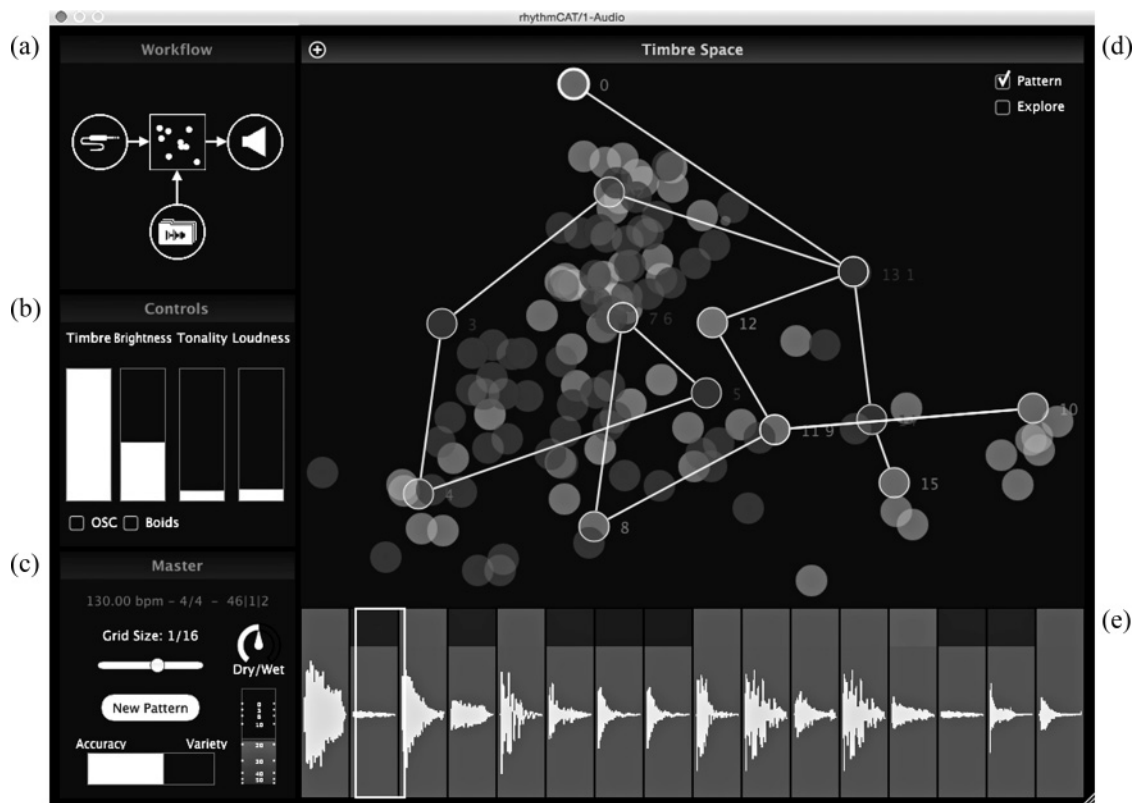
rhythmCAT/1-Audio

(a)

Workflow

(b)

Controls

Timbre Brightness Tonality Loudness

OSC Boids

(c)

Master

130.00 bpm - 4/4 - 46|1|2

Grid Size: 1/16

Dry/Wet

New Pattern

Accuracy Variety

(d)

Timbre Space

Pattern

Explore

0

13 1

3

7 6

12

5

10

11 9

4

15

8

(e)